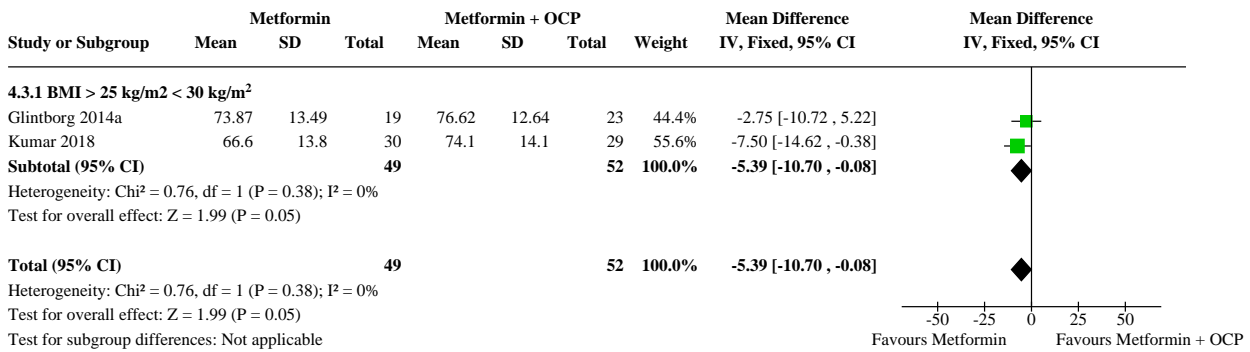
| Study or Subgroup | Metformin Mean | Metformin SD | Metformin Total | Metformin + OCP Mean | Metformin + OCP SD | Metformin + OCP Total | Weight | Mean Difference IV, Fixed, 95% CI |
|---|---|---|---|---|---|---|---|---|
| **4.3.1 BMI > 25 kg/m2 < 30 kg/m²** | | | | | | | | |
| Glintborg 2014a | 73.87 | 13.49 | 19 | 76.62 | 12.64 | 23 | 44.4% | -2.75 [-10.72 , 5.22] |
| Kumar 2018 | 66.6 | 13.8 | 30 | 74.1 | 14.1 | 29 | 55.6% | -7.50 [-14.62 , -0.38] |
| **Subtotal (95% CI)** | | | **49** | | | **52** | **100.0%** | **-5.39 [-10.70 , -0.08]** |

Heterogeneity: Chi² = 0.76, df = 1 (P = 0.38); I² = 0%
Test for overall effect: Z = 1.99 (P = 0.05)

| | | | | | | | | |
|---|---|---|---|---|---|---|---|---|
| **Total (95% CI)** | | | **49** | | | **52** | **100.0%** | **-5.39 [-10.70 , -0.08]** |

Heterogeneity: Chi² = 0.76, df = 1 (P = 0.38); I² = 0%
Test for overall effect: Z = 1.99 (P = 0.05)
Test for subgroup differences: Not applicable

Mean Difference
IV, Fixed, 95% CI

-50 -25 0 25 50
Favours Metformin Favours Metformin + OCP